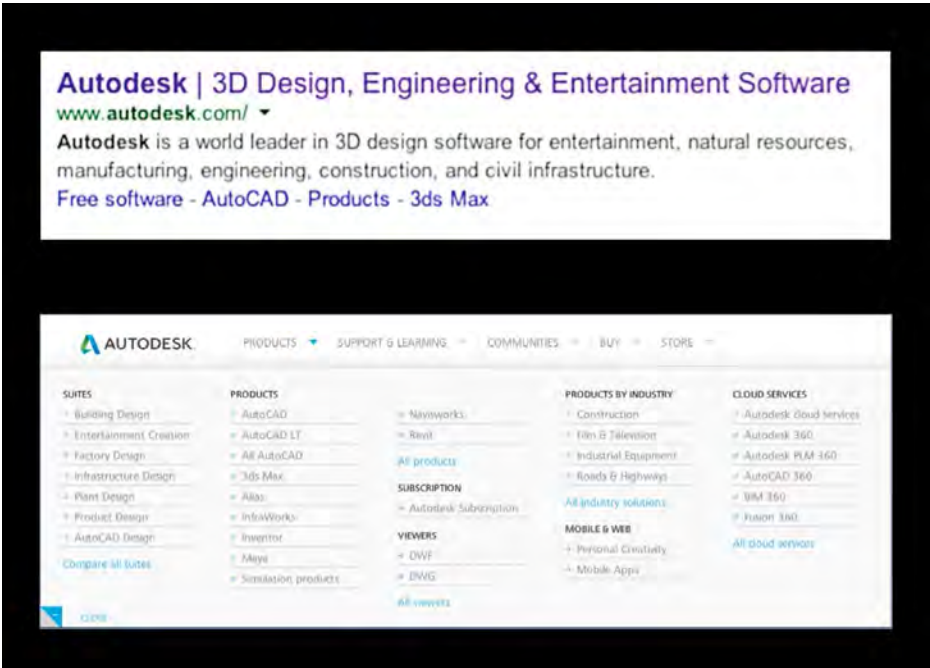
Autodesk | 3D Design, Engineering & Entertainment Software
www.autodesk.com/ ▾
Autodesk is a world leader in 3D design software for entertainment, natural resources, manufacturing, engineering, construction, and civil infrastructure.
Free software - AutoCAD - Products - 3ds Max

AUTODESK. PRODUCTS ▾ SUPPORT & LEARNING COMMUNITIES BUY STORE

SUITES
Building Design
Entertainment Creation
Factory Design
Infrastructure Design
Plant Design
Product Design
AutoCAD Design
Compare all suites

PRODUCTS
AutoCAD
AutoCAD LT
All AutoCAD
3ds Max
Alias
InfraWorks
Inventor
Maya
Simulation products

Navisworks
Revit
All products

SUBSCRIPTION
Autodesk Subscription

VIEWERS
DWF
DWG
All viewers

PRODUCTS BY INDUSTRY
Construction
Film & Television
Industrial Equipment
Roads & Highways
All industry solutions

MOBILE & WEB
Personal Creativity
Mobile Apps

CLOUD SERVICES
Autodesk cloud services
Autodesk 360
Autodesk PLM 360
AutoCAD 360
BIM 360
Fusion 360
All cloud services

CLOSE